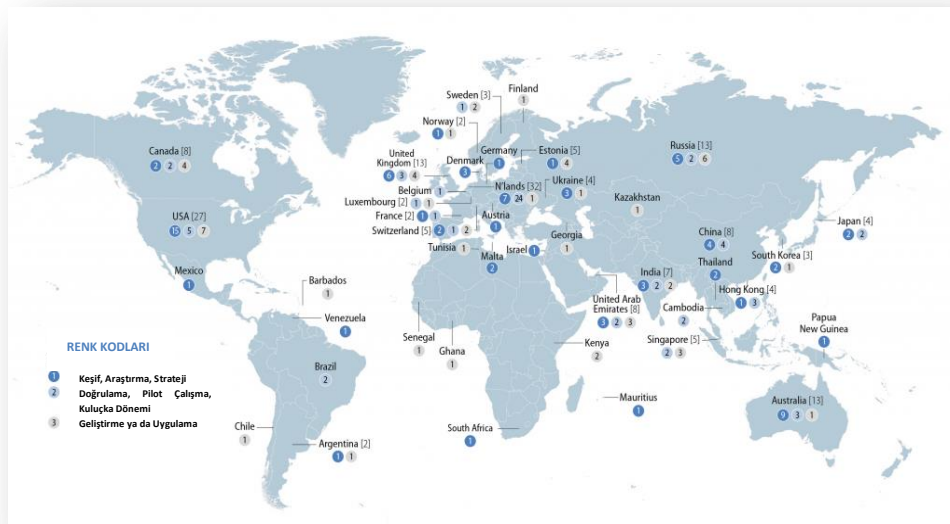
Sweden [3]
1 2

Finland
1

Norway [2]
1 1

Canada [8]
2 2 4

United Kingdom [13]
6 3 4

Denmark
3

Germany
1

Estonia [5]
1 4

Russia [13]
5 2 6

Belgium
1

N'lands [32]
7 24 1

Ukraine [4]
3 1

Luxembourg [2]
1 1

France [2]
1 1

Switzerland [5]
2 1 2

Austria
1

Kazakhstan
1

USA [27]
15 5 7

Tunisia
1

Israel
1

Georgia
1

Malta
2

China [8]
4 4

Japan [4]
2 2

South Korea [3]
2 1

Mexico
1

Barbados
1

India [7]
3 2 2

Thailand
2

Hong Kong [4]
1 3

Venezuela
1

United Arab Emirates [8]
3 2 3

Cambodia
2

Papua New Guinea
1

RENK KODLARI

1 Keşif, Araştırma, Strateji
2 Doğrulama, Pilot Çalışma, Kuluçka Dönemi
3 Geliştirme ya da Uygulama

Senegal
1

Ghana
1

Kenya
2

Singapore [5]
2 3

Brazil
2

Mauritius
1

Australia [13]
9 3 1

Chile
1

South Africa
1

Argentina [2]
1 1